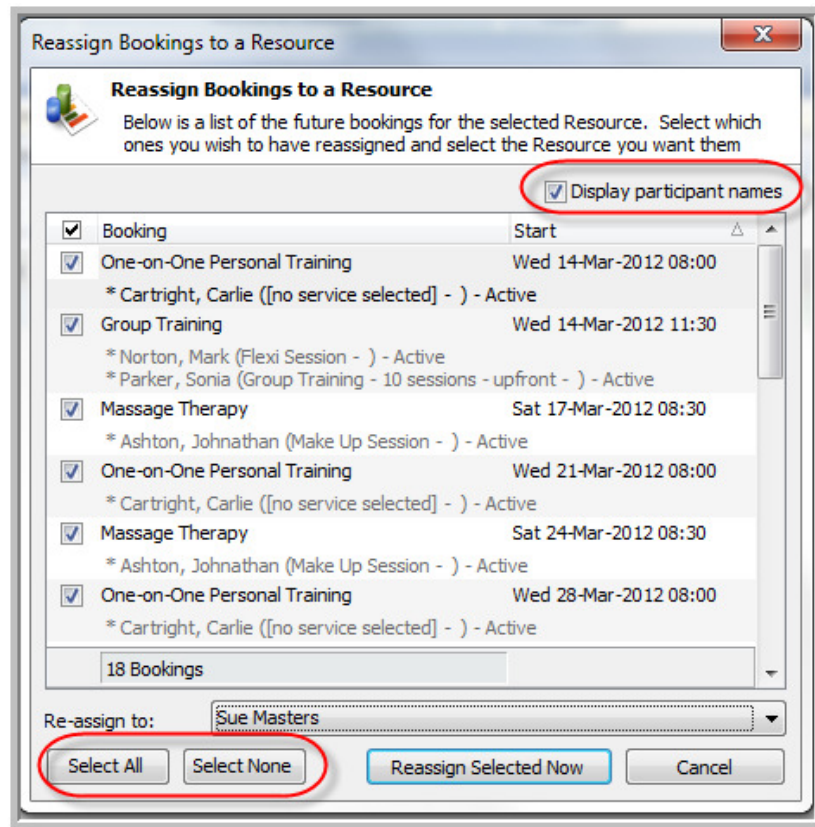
Reassign Bookings to a Resource

Reassign Bookings to a Resource

Below is a list of the future bookings for the selected Resource. Select which ones you wish to have reassigned and select the Resource you want them

Display participant names

| Booking | Start |
|---|---|
| One-on-One Personal Training | Wed 14-Mar-2012 08:00 |
| * Cartright, Carlie ([no service selected] - ) - Active | |
| Group Training | Wed 14-Mar-2012 11:30 |
| * Norton, Mark (Flexi Session - ) - Active * Parker, Sonia (Group Training - 10 sessions - upfront - ) - Active | |
| Massage Therapy | Sat 17-Mar-2012 08:30 |
| * Ashton, Johnathan (Make Up Session - ) - Active | |
| One-on-One Personal Training | Wed 21-Mar-2012 08:00 |
| * Cartright, Carlie ([no service selected] - ) - Active | |
| Massage Therapy | Sat 24-Mar-2012 08:30 |
| * Ashton, Johnathan (Make Up Session - ) - Active | |
| One-on-One Personal Training | Wed 28-Mar-2012 08:00 |
| * Cartright, Carlie ([no service selected] - ) - Active | |

18 Bookings

Re-assign to: Sue Masters

Select All | Select None | Reassign Selected Now | Cancel